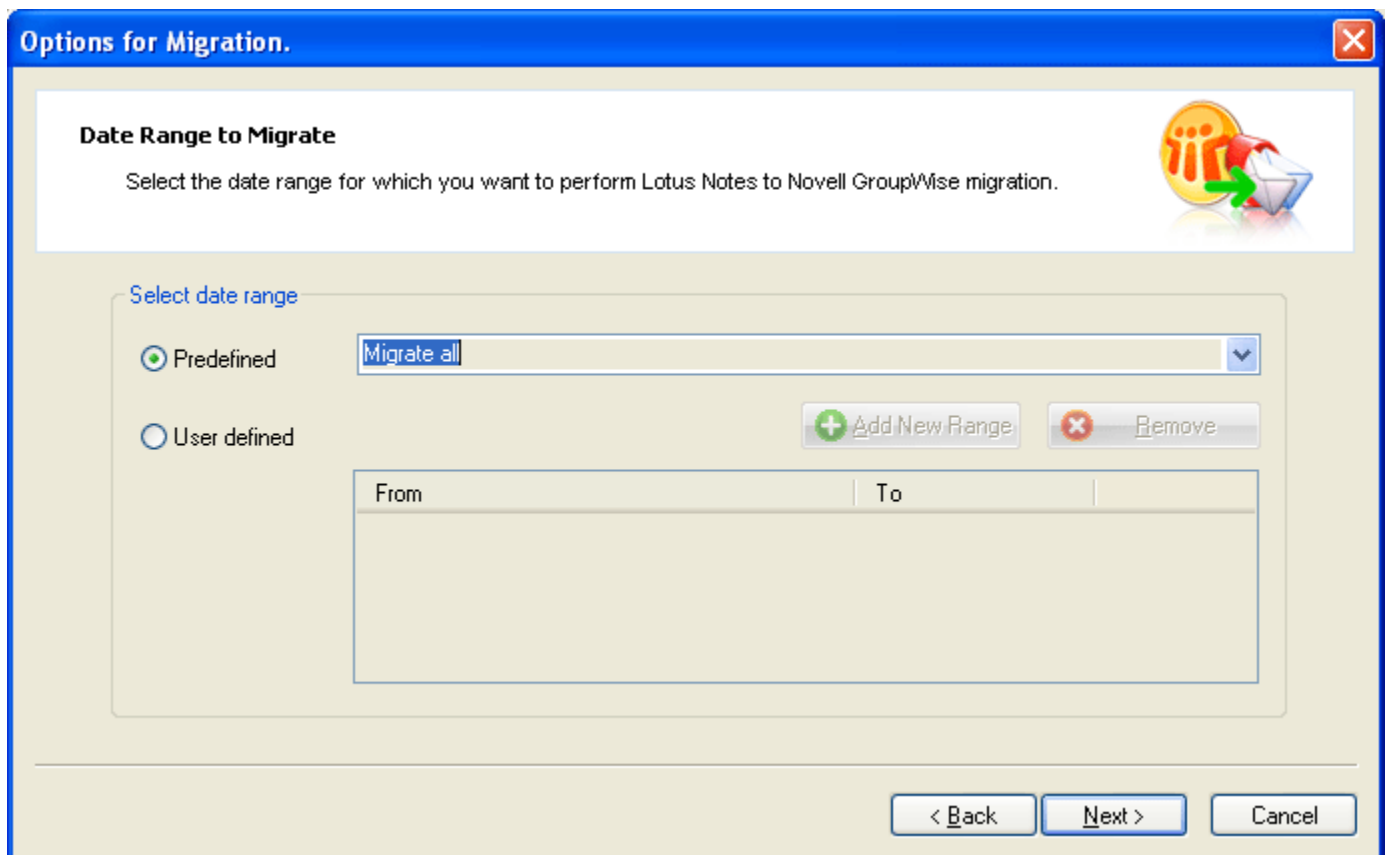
Options for Migration.

Date Range to Migrate

Select the date range for which you want to perform Lotus Notes to Novell GroupWise migration.

Select date range

Predefined

Migrate all

User defined

Add New Range

Remove

| From | To |
|---|---|

< Back

Next >

Cancel